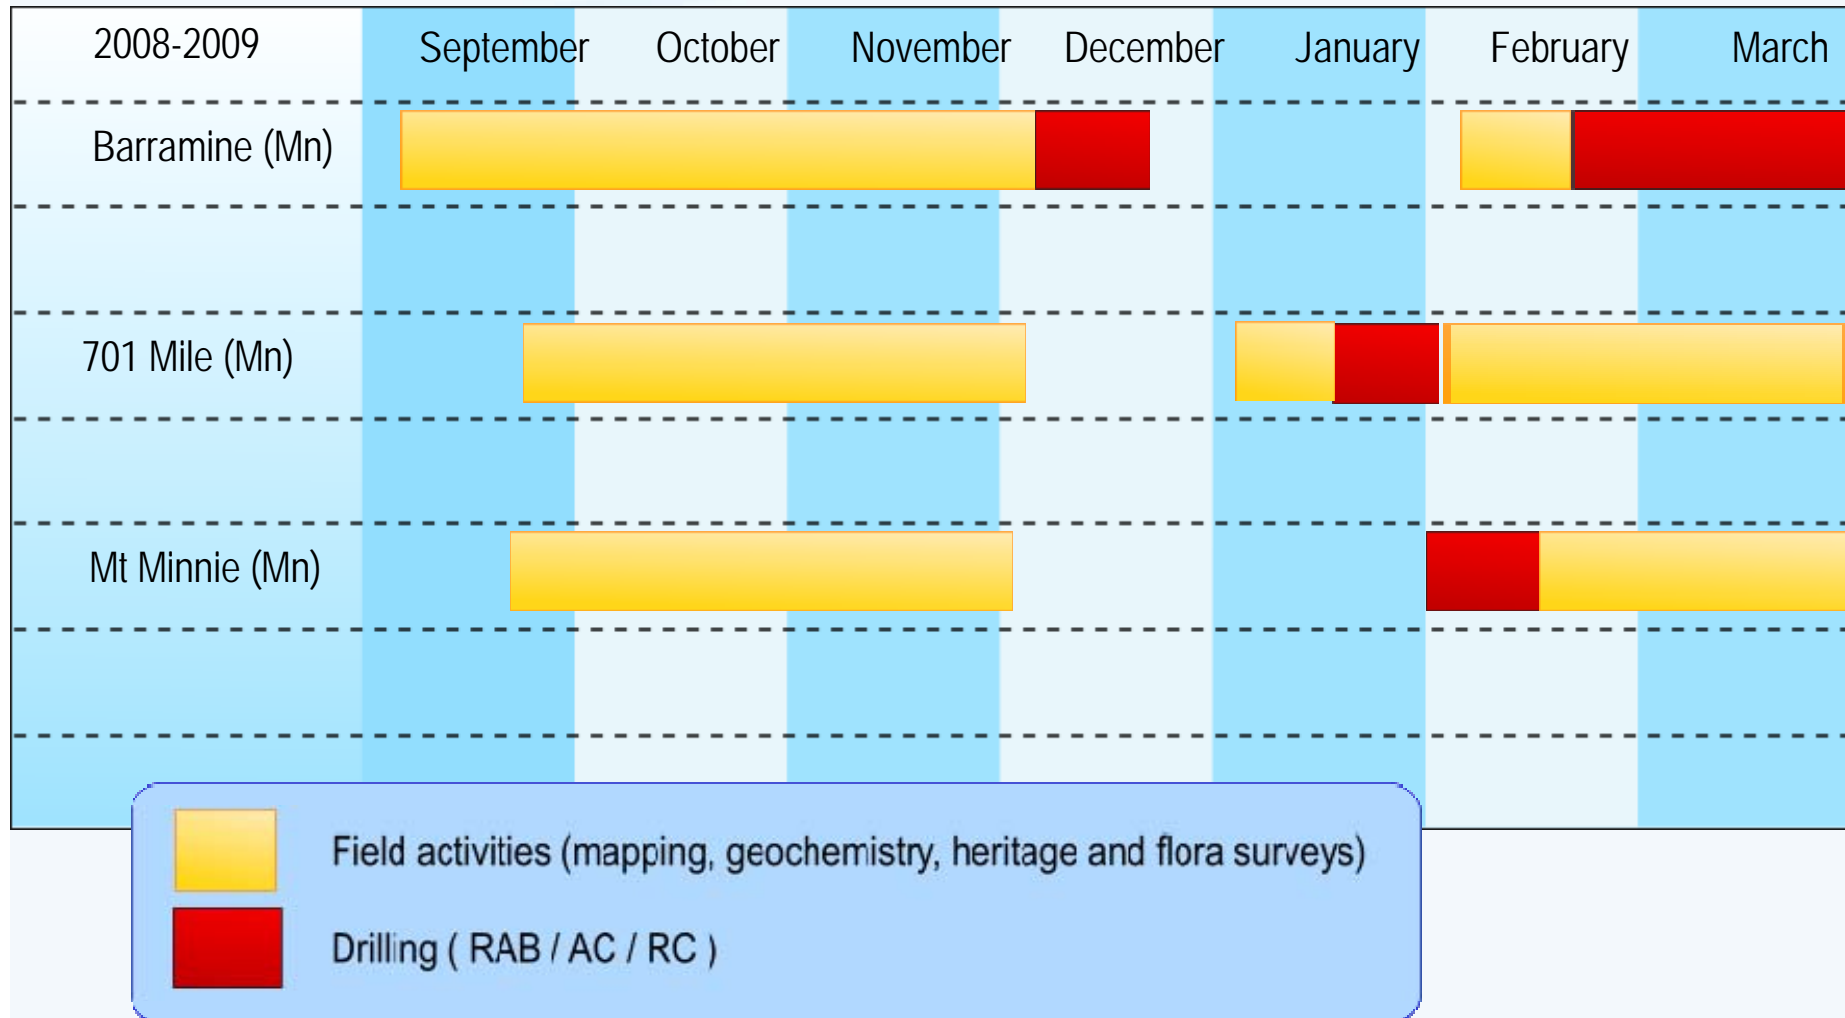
| 2008-2009 | September | October | November | December | January | February | March |
|---|---|---|---|---|---|---|---|
| Barramine (Mn) | | | | | | | |
| 701 Mile (Mn) | | | | | | | |
| Mt Minnie (Mn) | | | | | | | |

Field activities (mapping, geochemistry, heritage and flora surveys)

Drilling ( RAB / AC / RC )